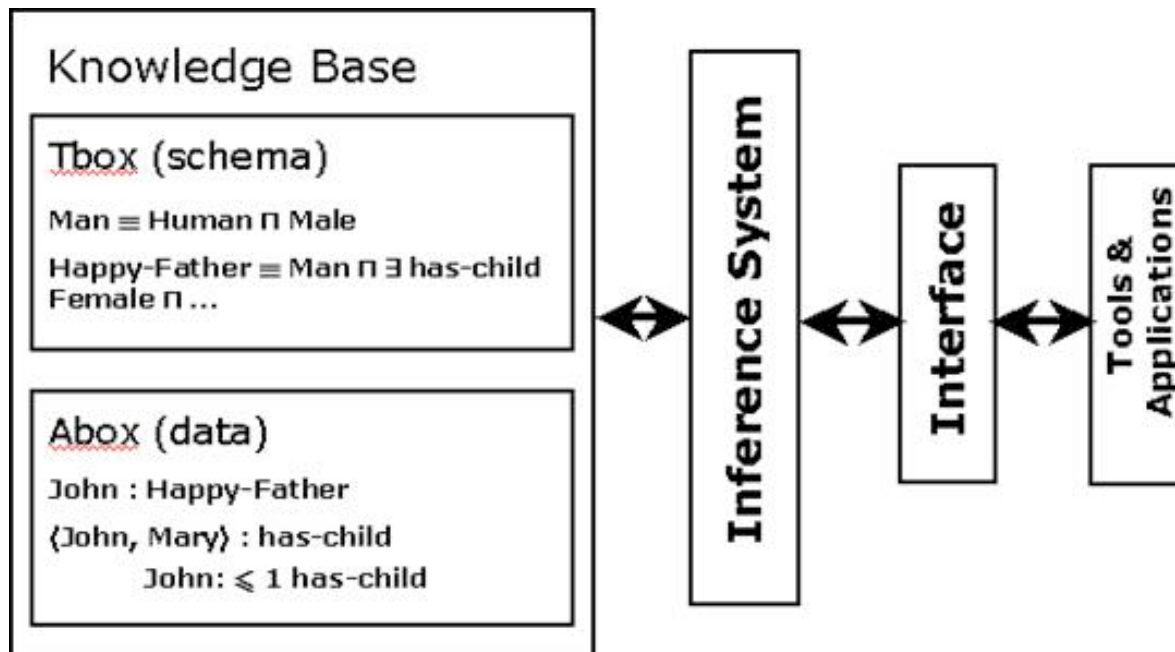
Knowledge Base

Tbox (schema)

Man $\equiv$ Human $\sqcap$ Male

Happy-Father $\equiv$ Man $\sqcap$ $\exists$ has-child Female $\sqcap$ ...

Abox (data)

John : Happy-Father

$\langle$John, Mary$\rangle$ : has-child

John: $\leqslant$ 1 has-child

Inference System

Interface

Tools & Applications